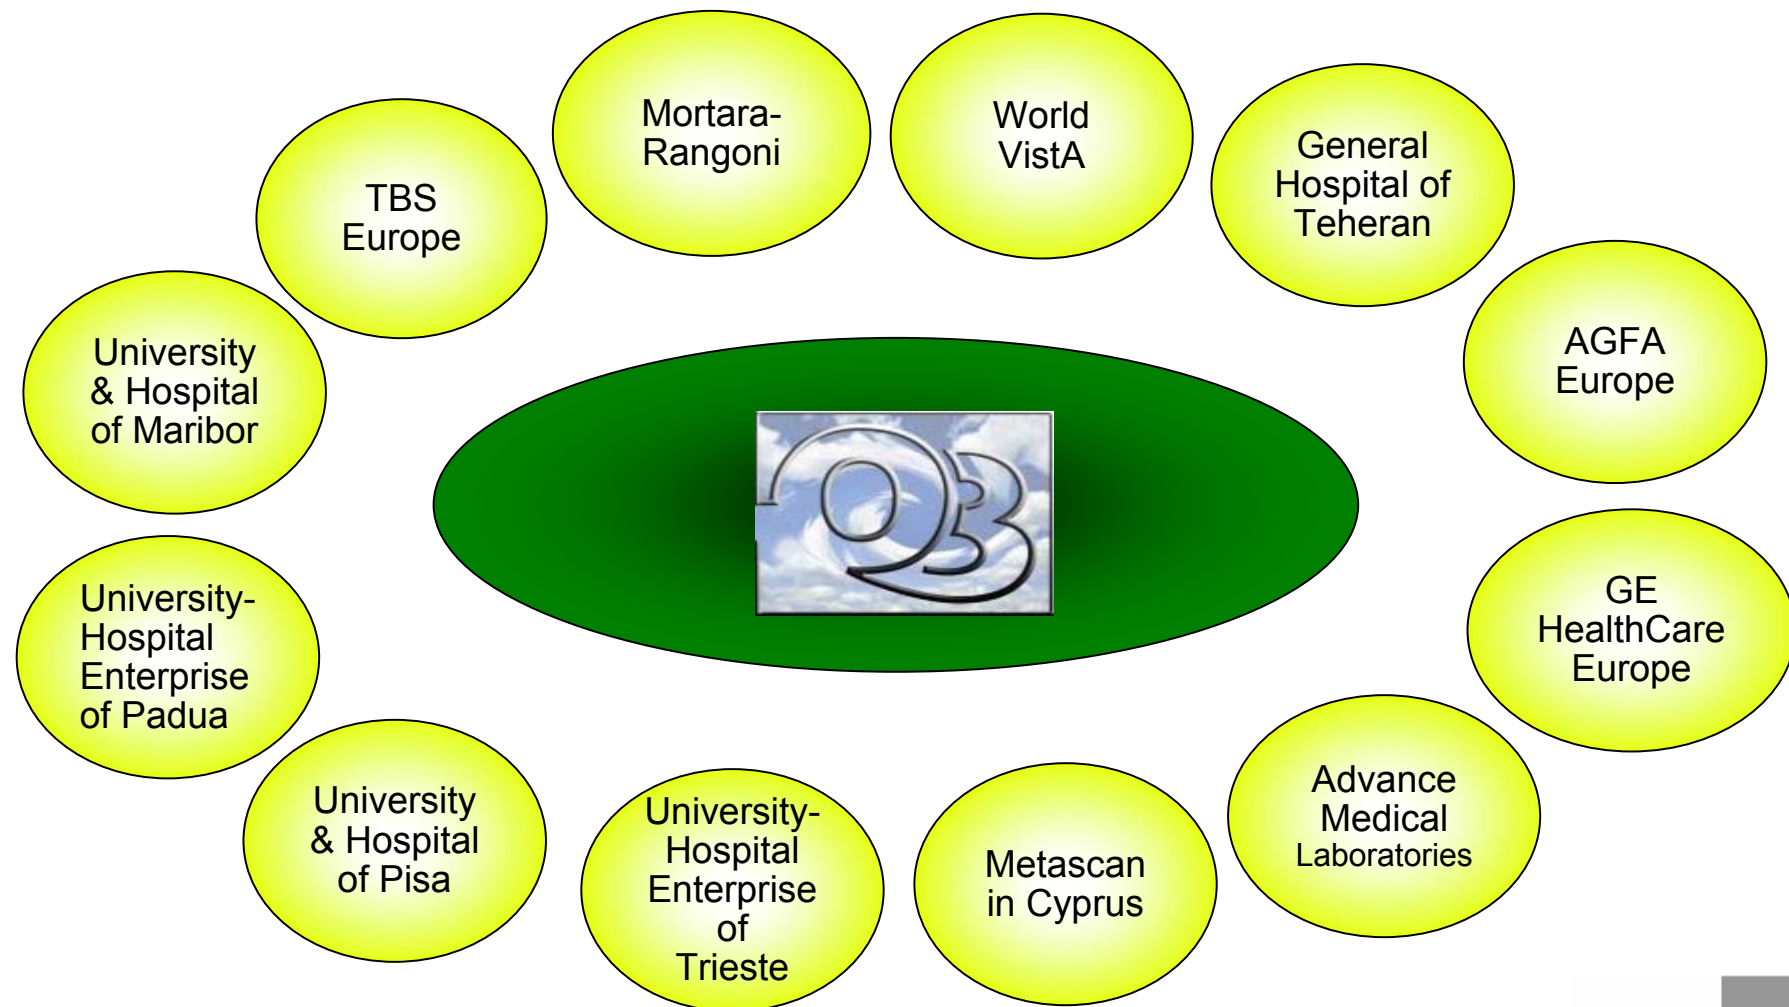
Mortara-Rangoni

World VistA

TBS Europe

General Hospital of Teheran

University & Hospital of Maribor

AGFA Europe

O3

University-Hospital Enterprise of Padua

GE HealthCare Europe

University & Hospital of Pisa

University-Hospital Enterprise of Trieste

Metascan in Cyprus

Advance Medical Laboratories